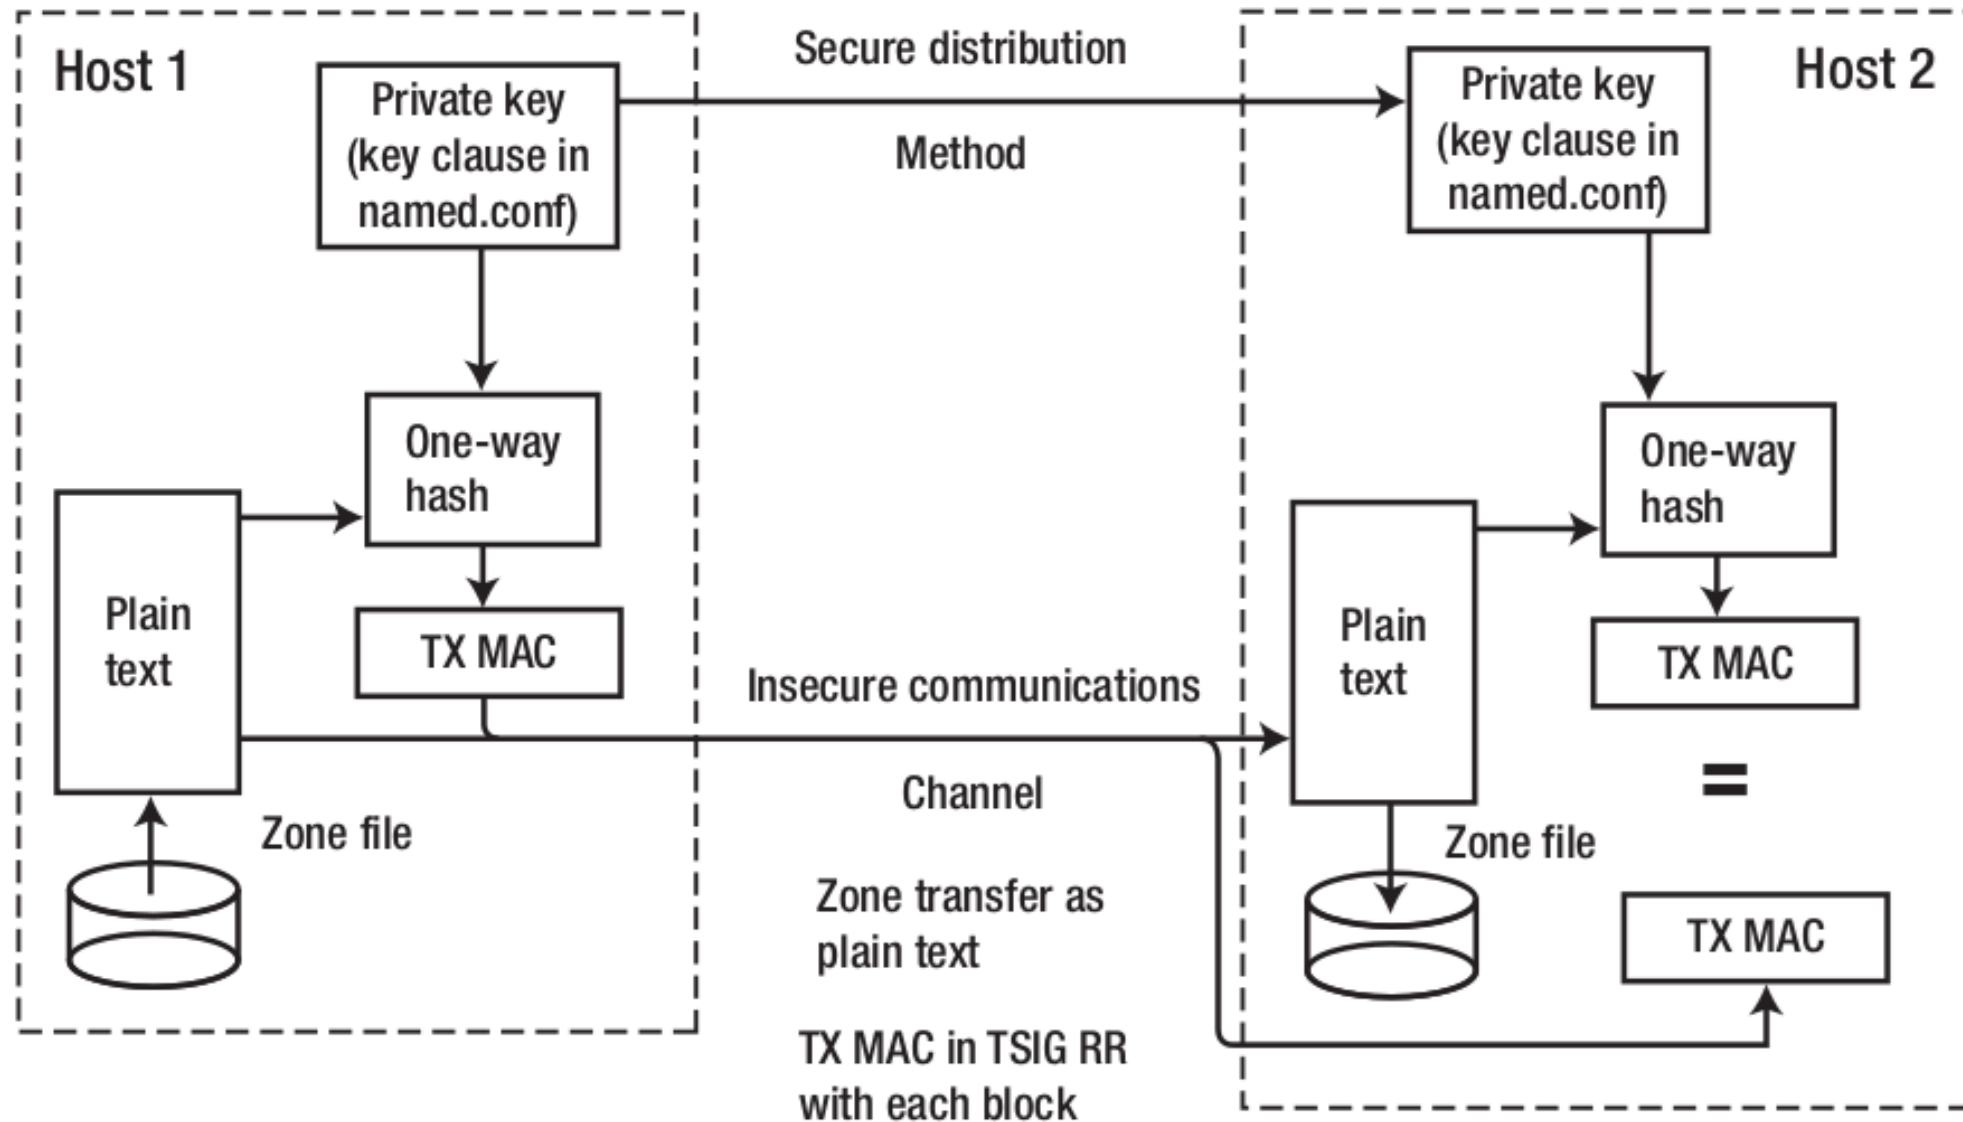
Host 1

Private key (key clause in named.conf)

Secure distribution

Method

Private key (key clause in named.conf)

Host 2

One-way hash

Plain text

TX MAC

Zone file

Insecure communications

Channel

Zone transfer as plain text

TX MAC in TSIG RR with each block

One-way hash

Plain text

TX MAC

=

Zone file

TX MAC